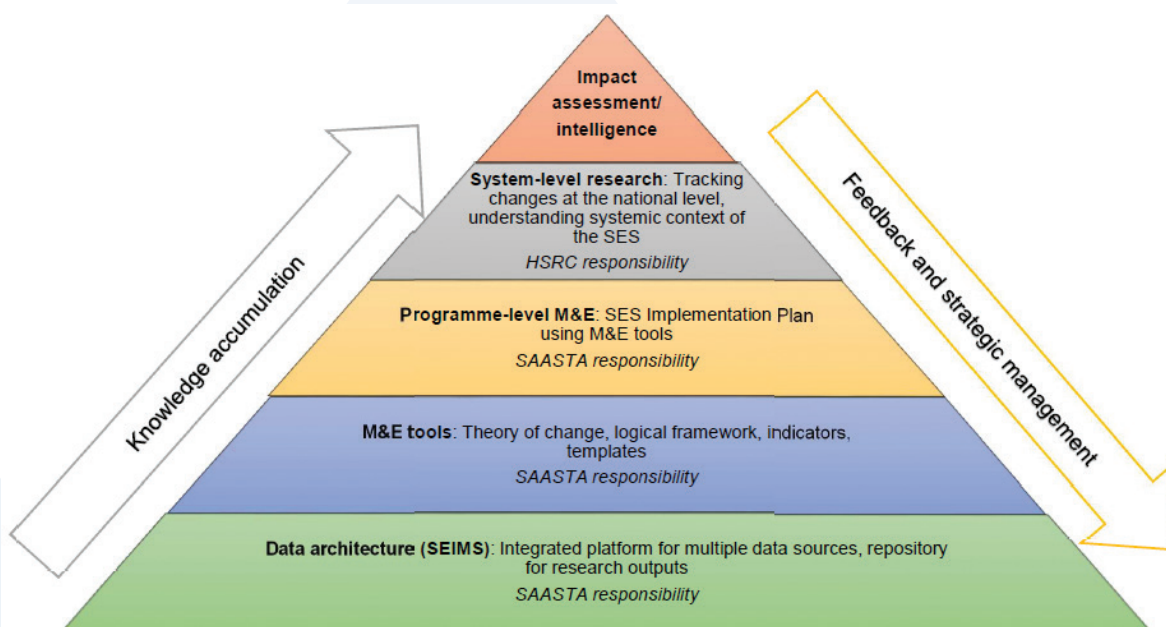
Impact assessment/ intelligence

System-level research: Tracking changes at the national level, understanding systemic context of the SES
HSRC responsibility

Programme-level M&E: SES Implementation Plan using M&E tools
SAASTA responsibility

M&E tools: Theory of change, logical framework, indicators, templates
SAASTA responsibility

Data architecture (SEIMS): Integrated platform for multiple data sources, repository for research outputs
SAASTA responsibility

Knowledge accumulation

Feedback and strategic management